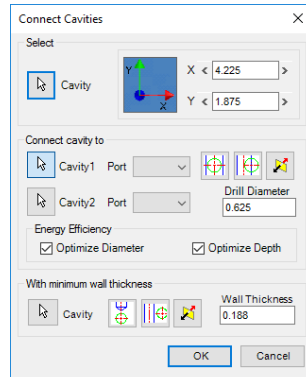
Connect Cavities

Select

Cavity

Y

X

X < 4.225 >

Y < 1.875 >

Connect cavity to

Cavity1 Port

Cavity2 Port

Drill Diameter

0.625

Energy Efficiency

☑ Optimize Diameter

☑ Optimize Depth

With minimum wall thickness

Cavity

Wall Thickness

0.188

OK

Cancel